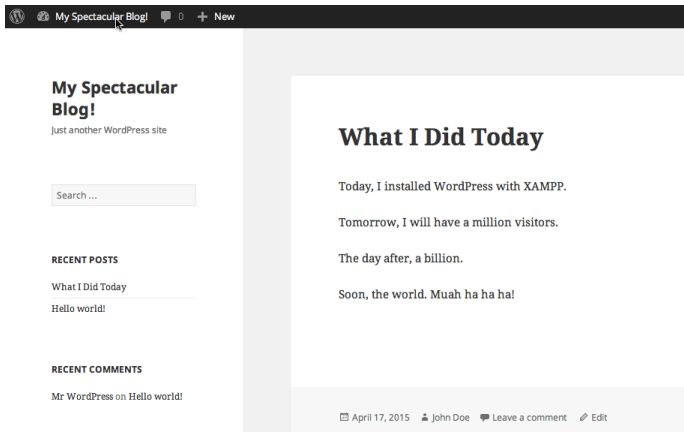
My Spectacular Blog! 0 + New

My Spectacular Blog!
Just another WordPress site

Search ...

RECENT POSTS
What I Did Today
Hello world!

RECENT COMMENTS
Mr WordPress on Hello world!

What I Did Today

Today, I installed WordPress with XAMPP.

Tomorrow, I will have a million visitors.

The day after, a billion.

Soon, the world. Muah ha ha ha!

April 17, 2015 John Doe Leave a comment Edit